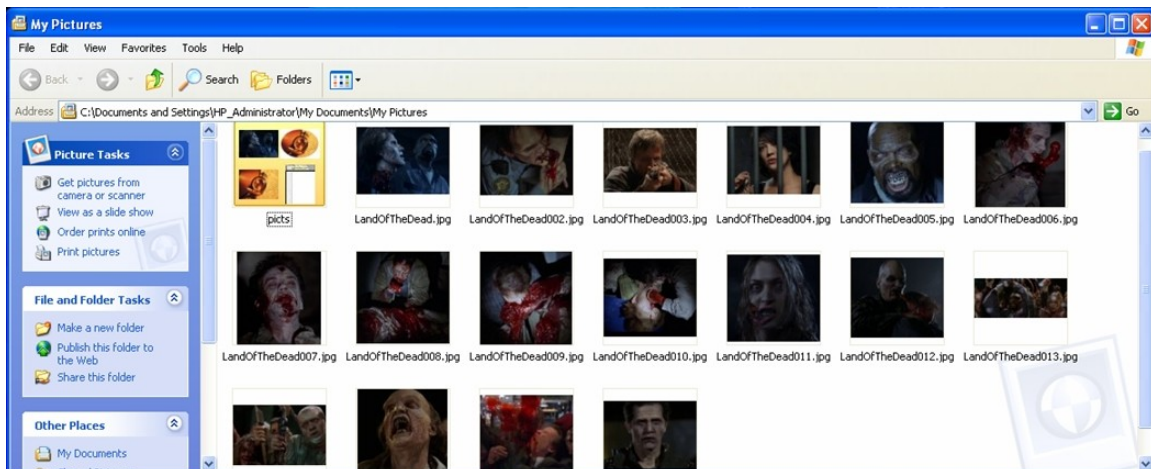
My Pictures

File Edit View Favorites Tools Help

Back Search Folders

Address C:\Documents and Settings\HP_Administrator\My Documents\My Pictures Go

Picture Tasks

Get pictures from camera or scanner
View as a slide show
Order prints online
Print pictures

File and Folder Tasks

Make a new folder
Publish this folder to the Web
Share this folder

Other Places

My Documents

picts LandOfTheDead.jpg LandOfTheDead002.jpg LandOfTheDead003.jpg LandOfTheDead004.jpg LandOfTheDead005.jpg LandOfTheDead006.jpg

LandOfTheDead007.jpg LandOfTheDead008.jpg LandOfTheDead009.jpg LandOfTheDead010.jpg LandOfTheDead011.jpg LandOfTheDead012.jpg LandOfTheDead013.jpg